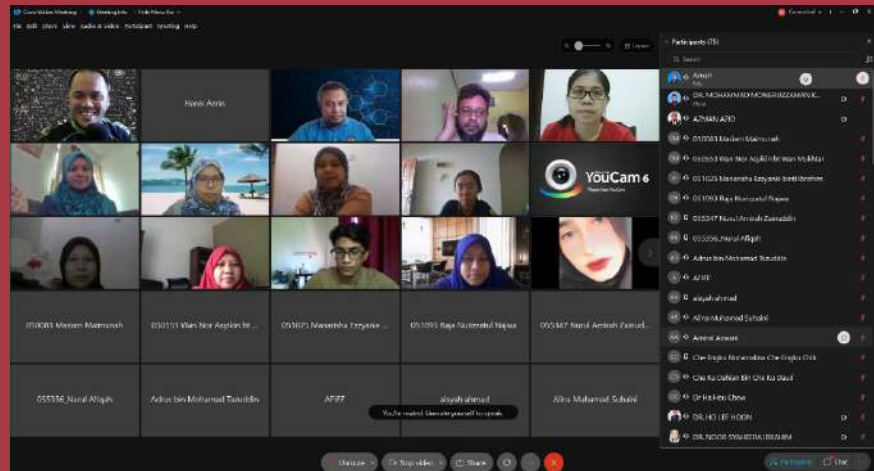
Cisco Webex Meetings | Meeting Info | Hide Menu Bar

File Edit Share View Audio & Video Participant Meeting Help

Layout

Hanis Amin

YouCam 6

050083 Mariam Maimunah

050151 Wan Nor Asyikin bt ...

050625 Manarisha Ezzyanie ...

051093 Raja Nurzzatul Najwa

055347 Nurul Amirah Zainuddin

055556_Nurul Afiqah

Adnus bin Mohamad Tuzuddin

AFIFF

aisyah ahmad

Afira Muhamad Suhaimi

You're muted. Unmute yourself to speak.

Unmute

Stop video

Share

Participants (35)

Search

Amani
Host

DR. MOHAMMAD MONERUZZAMAN K...
Host

AZMAN AZID

050083 Mariam Maimunah

050151 Wan Nor Asyikin bt Wan Mukhtar

051025 Manarisha Ezzyanie binti Ibrahim

051093 Raja Nurzzatul Najwa

055347 Nurul Amirah Zainuddin

055556_Nurul Afiqah

Adnus bin Mohamad Tuzuddin

AFIFF

aisyah ahmad

Afira Muhamad Suhaimi

Amirul Azwani

Che Engku Noramalina Che Engku Chik

Che Ku Dahlan Bin Che Ku Daud

Dr Hai Hon Chew

DR. HO LEE HOON

DR. NOOR SYAHIRAH IBRAHIM

Participants

Chat